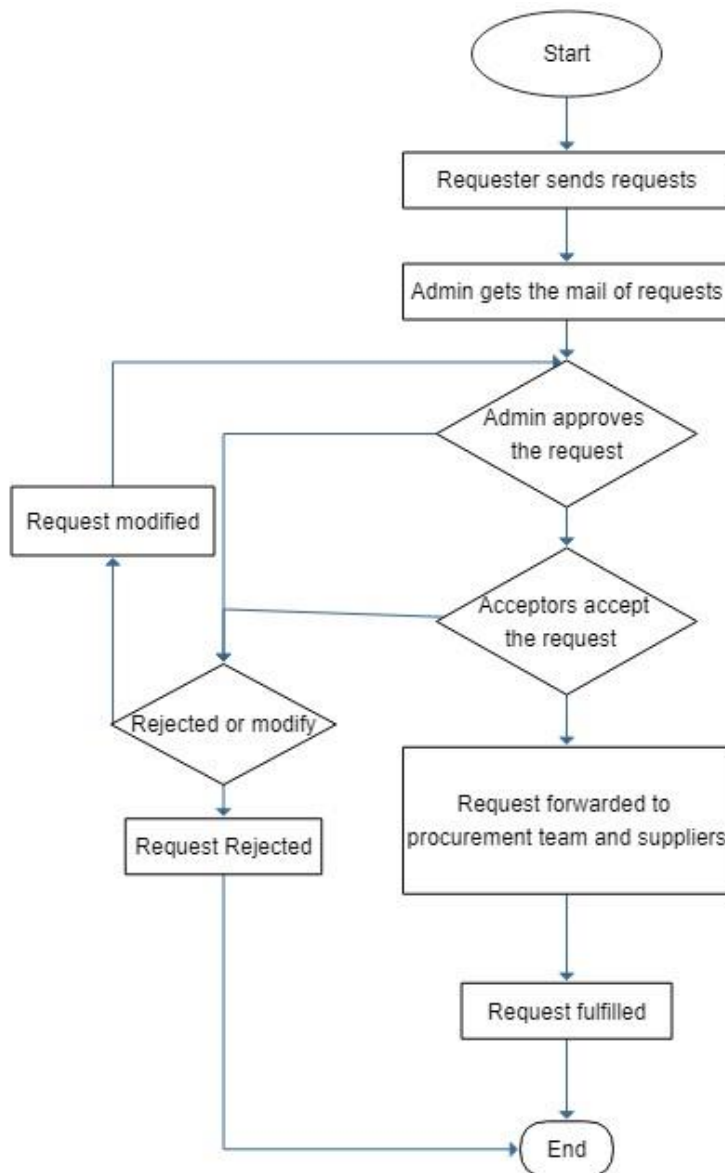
Start

Requester sends requests

Admin gets the mail of requests

Admin approves the request

Request modified

Acceptors accept the request

Rejected or modify

Request forwarded to procurement team and suppliers

Request Rejected

Request fulfilled

End